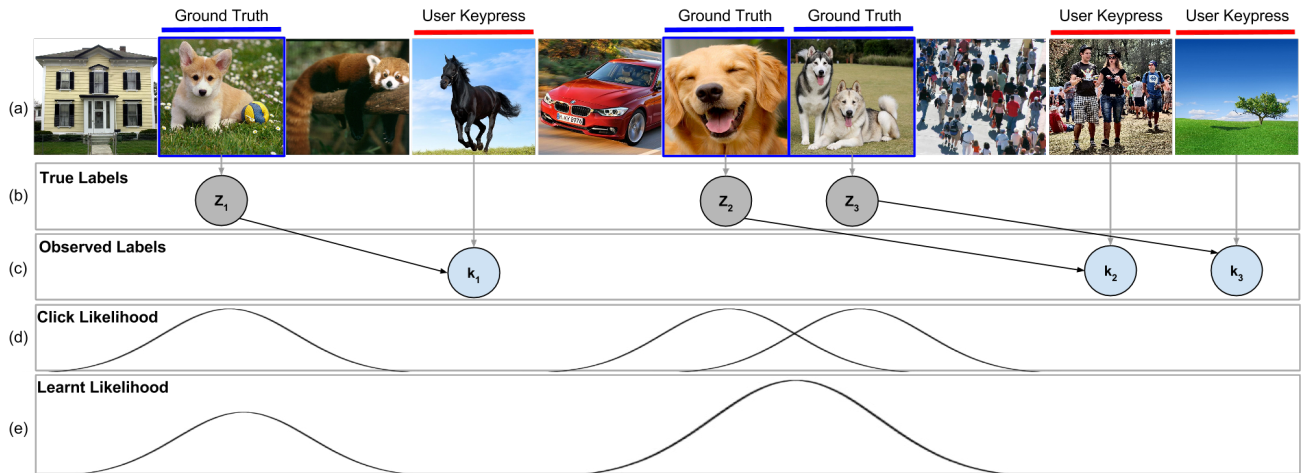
Ground Truth
User Keypress
Ground Truth
Ground Truth
User Keypress
User Keypress

(a)

(b) True Labels
$Z_1$
$Z_2$
$Z_3$

(c) Observed Labels
$k_1$
$k_2$
$k_3$

(d) Click Likelihood

(e) Learnt Likelihood